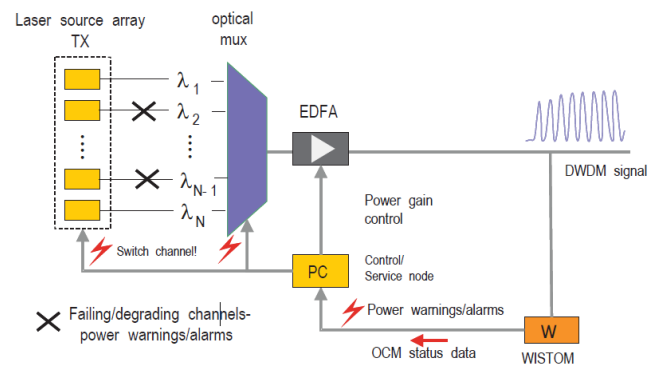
Laser source array TX

optical mux

$\lambda_1$

$\lambda_2$

$\lambda_{N-1}$

$\lambda_N$

EDFA

DWDM signal

Power gain control

Switch channel!

PC

Control/ Service node

Power warnings/alarms

W

OCM status data

WISTOM

Failing/degrading channels- power warnings/alarms